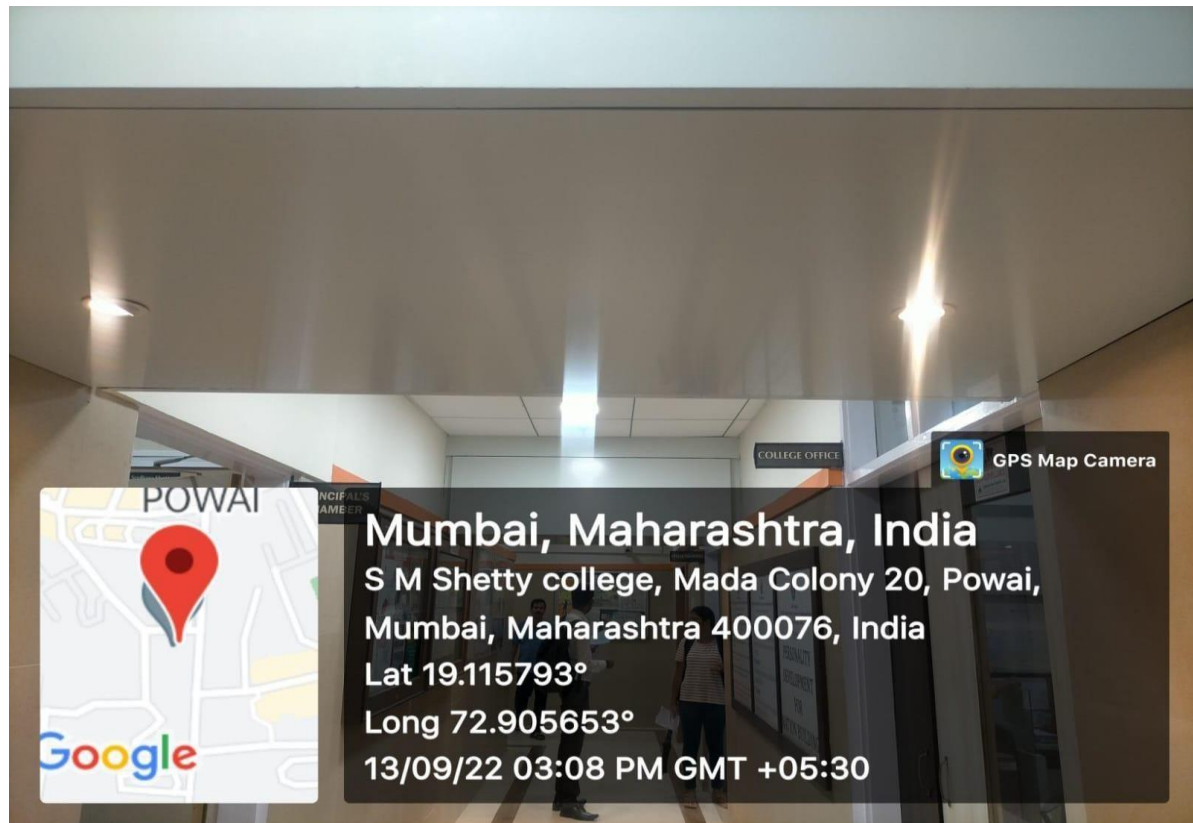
COLLEGE OFFICE

GPS Map Camera

POWAI

NCIPAL'S
AMBER

Mumbai, Maharashtra, India
S M Shetty college, Mada Colony 20, Powai, Mumbai, Maharashtra 400076, India
Lat 19.115793°
Long 72.905653°
13/09/22 03:08 PM GMT +05:30

Google